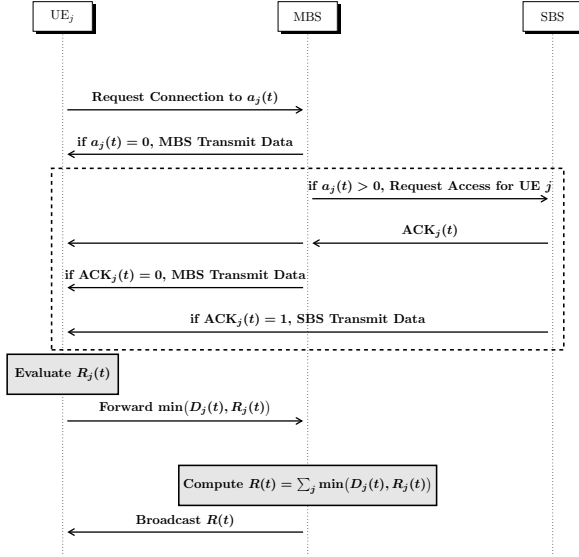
UE$_j$

MBS

SBS

Request Connection to $a_j(t)$

if $a_j(t) = 0$, MBS Transmit Data

if $a_j(t) > 0$, Request Access for UE $j$

ACK$_j(t)$

if ACK$_j(t) = 0$, MBS Transmit Data

if ACK$_j(t) = 1$, SBS Transmit Data

Evaluate $R_j(t)$

Forward $\min(D_j(t), R_j(t))$

Compute $R(t) = \sum_j \min(D_j(t), R_j(t))$

Broadcast $R(t)$